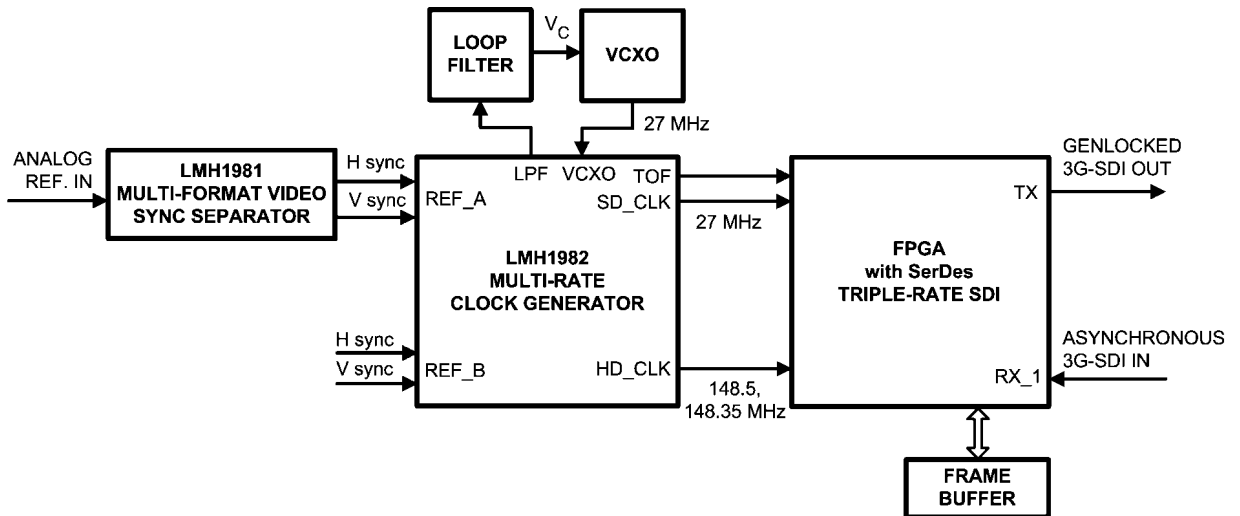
LOOP FILTER

$V_C$

VCXO

27 MHz

ANALOG REF. IN

LMH1981
MULTI-FORMAT VIDEO
SYNC SEPARATOR

H sync

V sync

REF_A

LPF

VCXO

TOF

SD_CLK

27 MHz

LMH1982
MULTI-RATE
CLOCK GENERATOR

H sync

V sync

REF_B

HD_CLK

148.5, 148.35 MHz

GENLOCKED 3G-SDI OUT

TX

FPGA
with SerDes
TRIPLE-RATE SDI

ASYNCHRONOUS 3G-SDI IN

RX_1

FRAME BUFFER